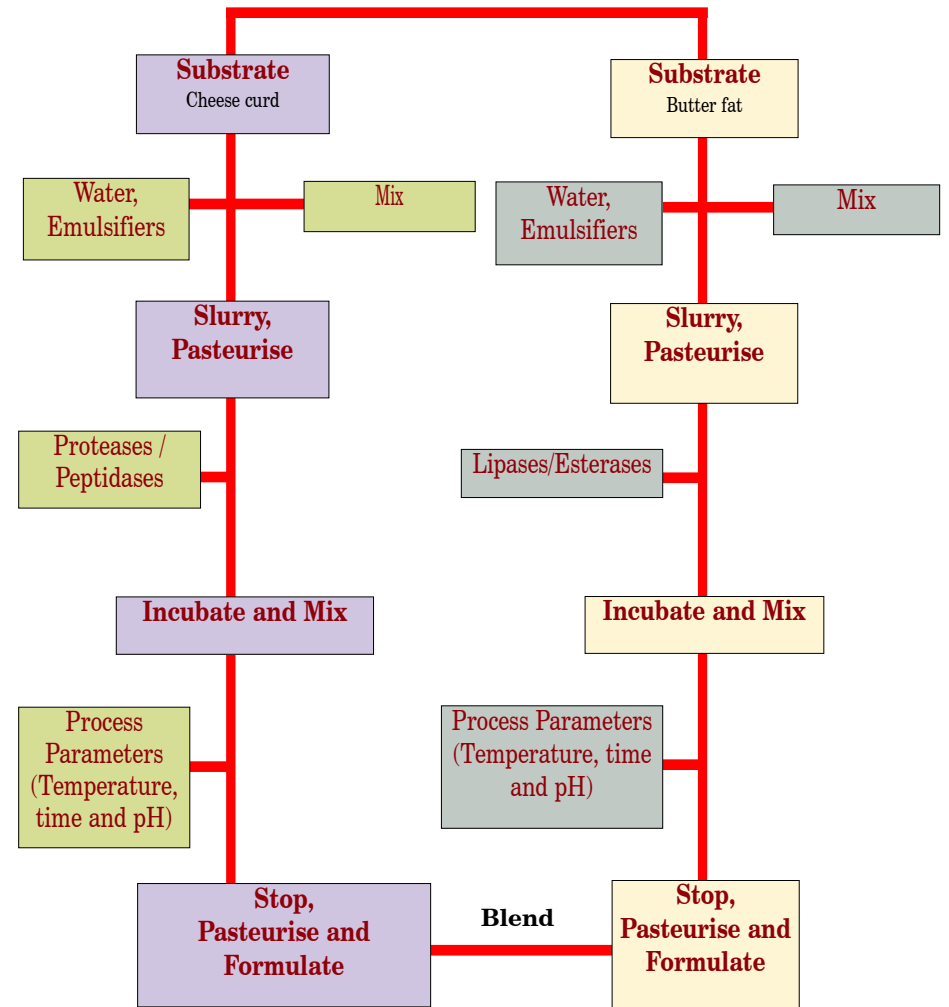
Substrate
Cheese curd

Water, Emulsifiers

Mix

Slurry, Pasteurise

Proteases / Peptidases

Incubate and Mix

Process Parameters (Temperature, time and pH)

Stop, Pasteurise and Formulate

Substrate
Butter fat

Water, Emulsifiers

Mix

Slurry, Pasteurise

Lipases/Esterases

Incubate and Mix

Process Parameters (Temperature, time and pH)

Stop, Pasteurise and Formulate

Blend